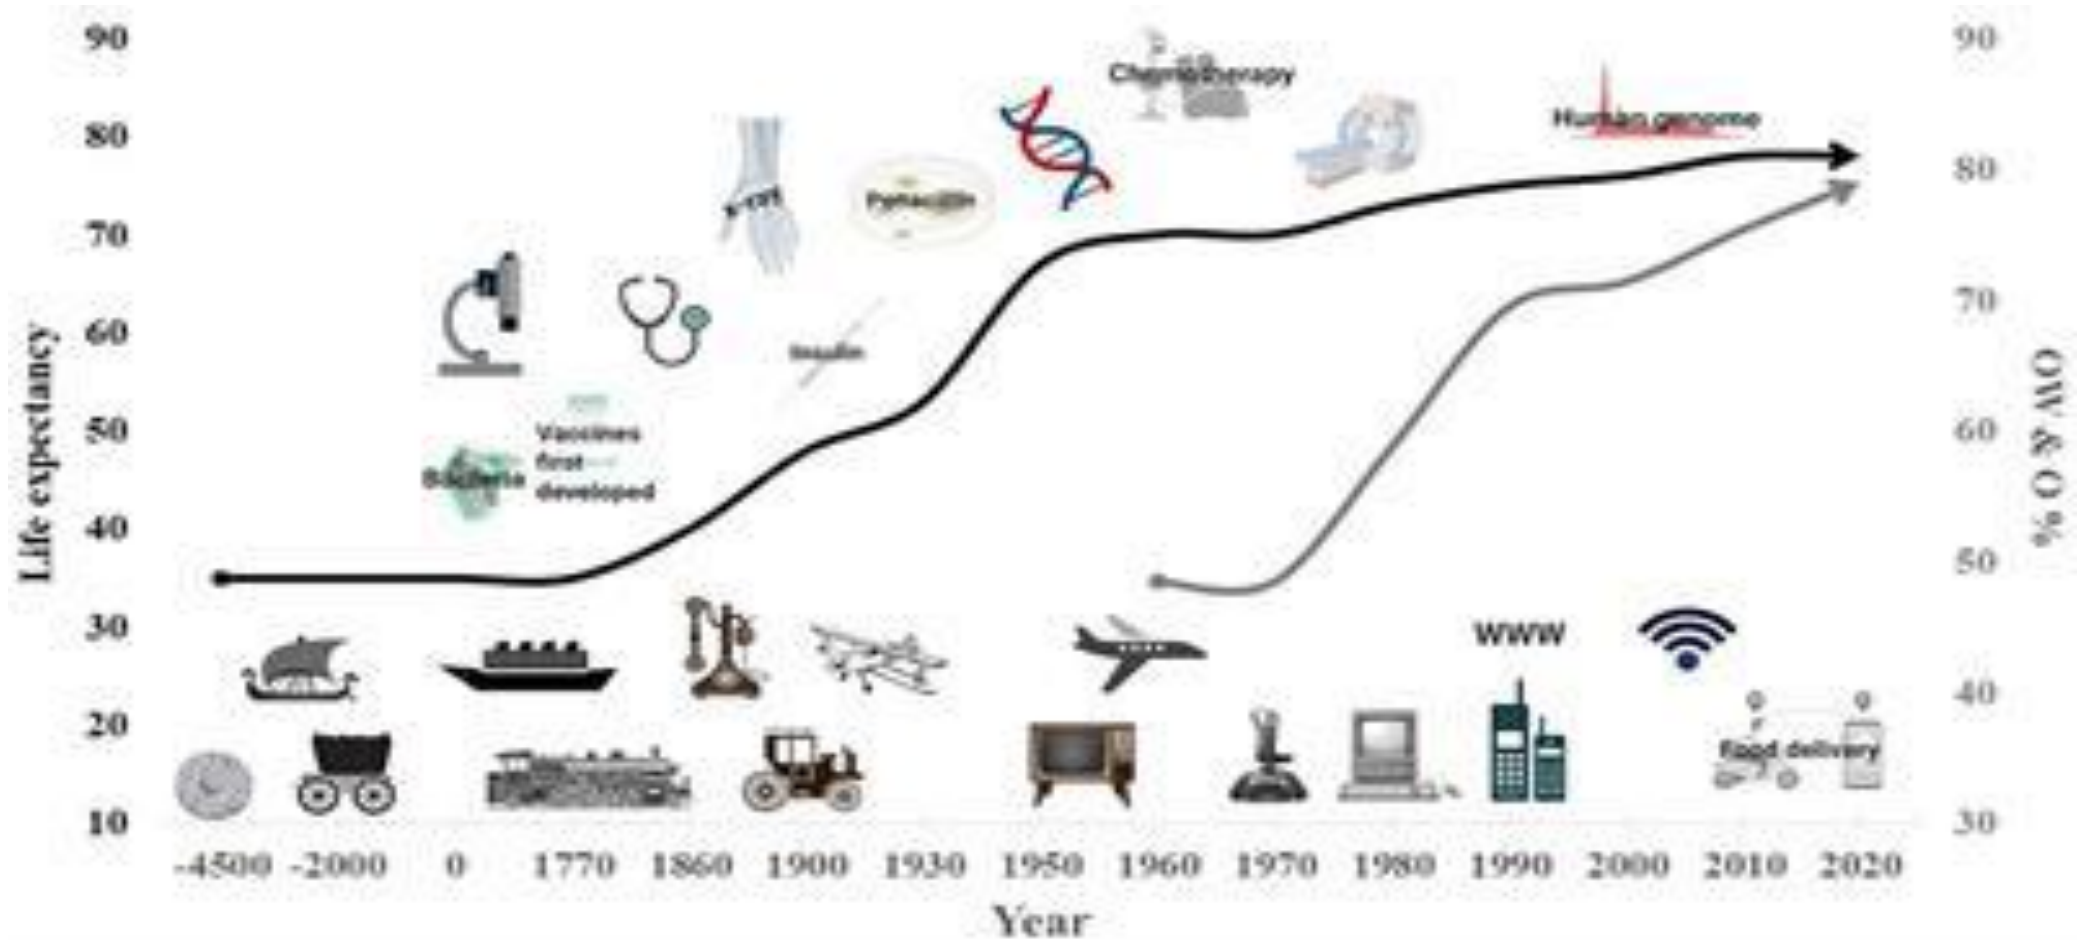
90
80
70
60
50
40
30
20
10

Life expectancy

90
80
70
60
50
40
30

% OW & O

Chemotherapy
Human genome
X-ray
Penicillin
Insulin
Vaccines first developed
Bacteria
WWW
Food delivery

-4500 -2000 0 1770 1860 1900 1930 1950 1960 1970 1980 1990 2000 2010 2020
Year